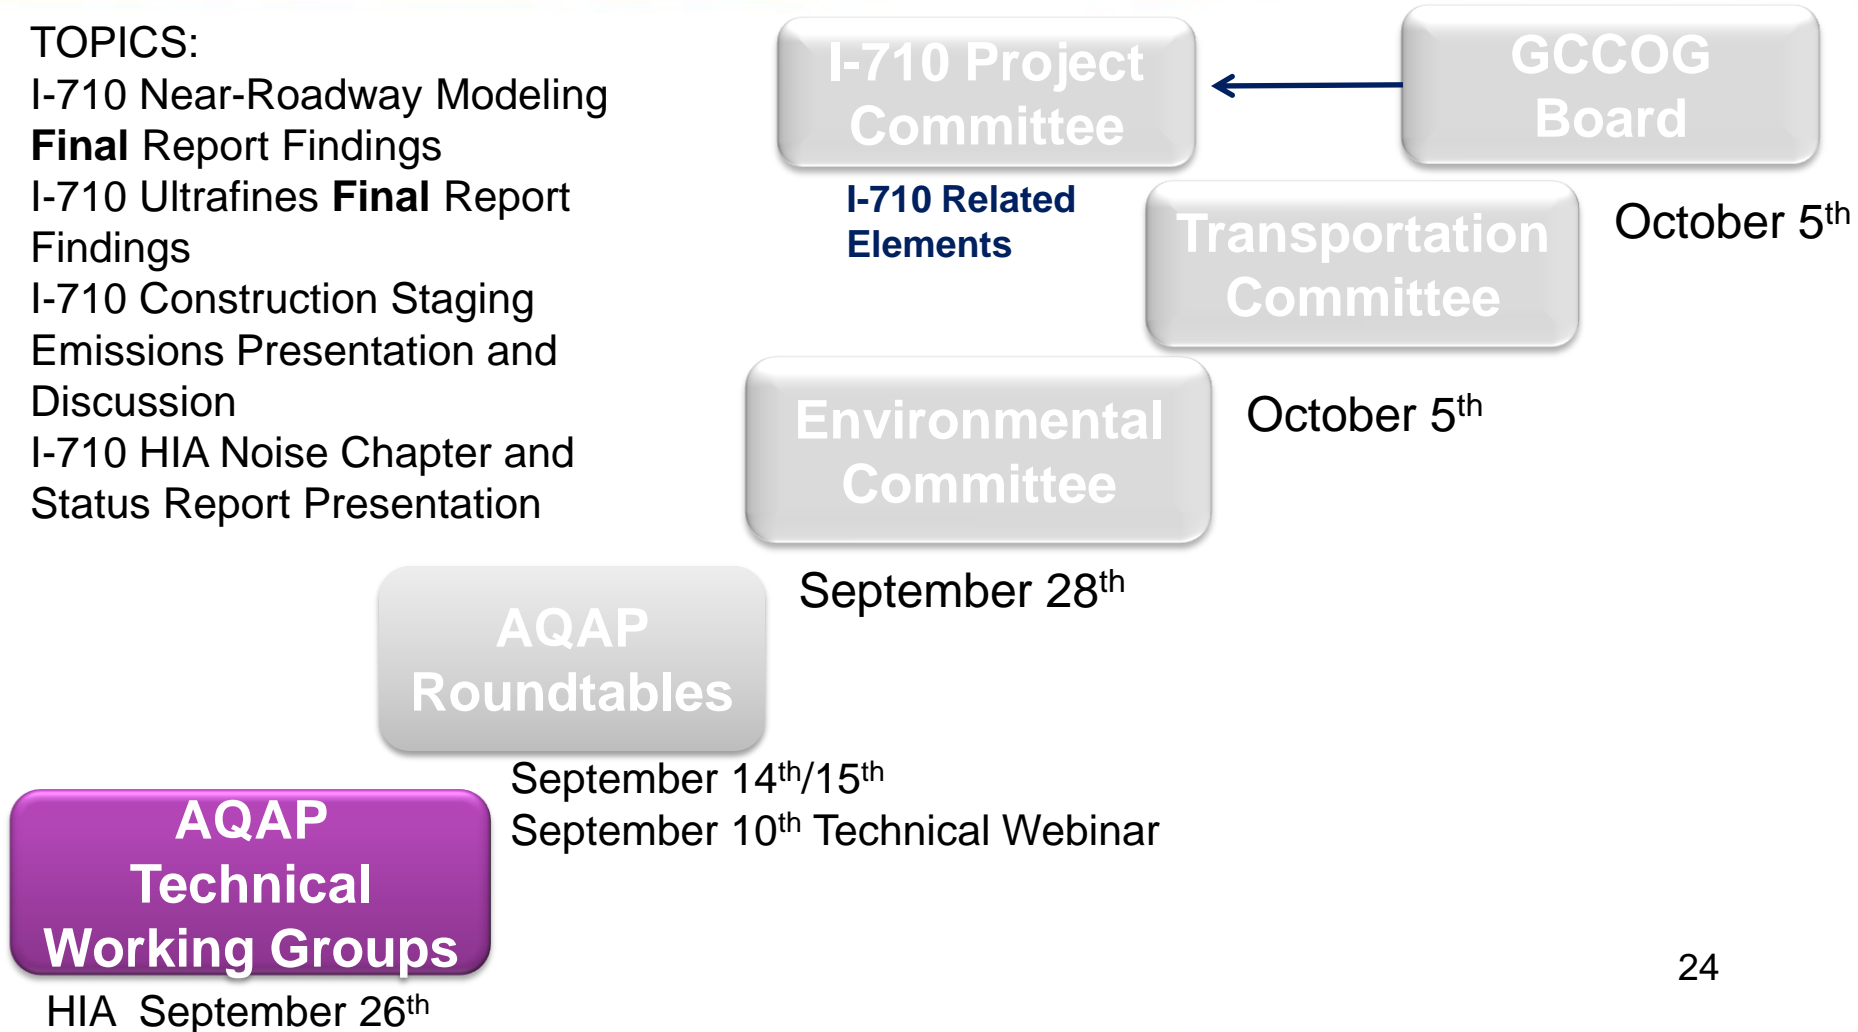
TOPICS:
I-710 Near-Roadway Modeling **Final** Report Findings
I-710 Ultrafines **Final** Report Findings
I-710 Construction Staging Emissions Presentation and Discussion
I-710 HIA Noise Chapter and Status Report Presentation

I-710 Project Committee

GCCOG Board

I-710 Related Elements

Transportation Committee

October 5$^{th}$

Environmental Committee

October 5$^{th}$

AQAP Roundtables

September 28$^{th}$

AQAP Technical Working Groups

September 14$^{th}$/15$^{th}$
September 10$^{th}$ Technical Webinar

HIA September 26$^{th}$

24